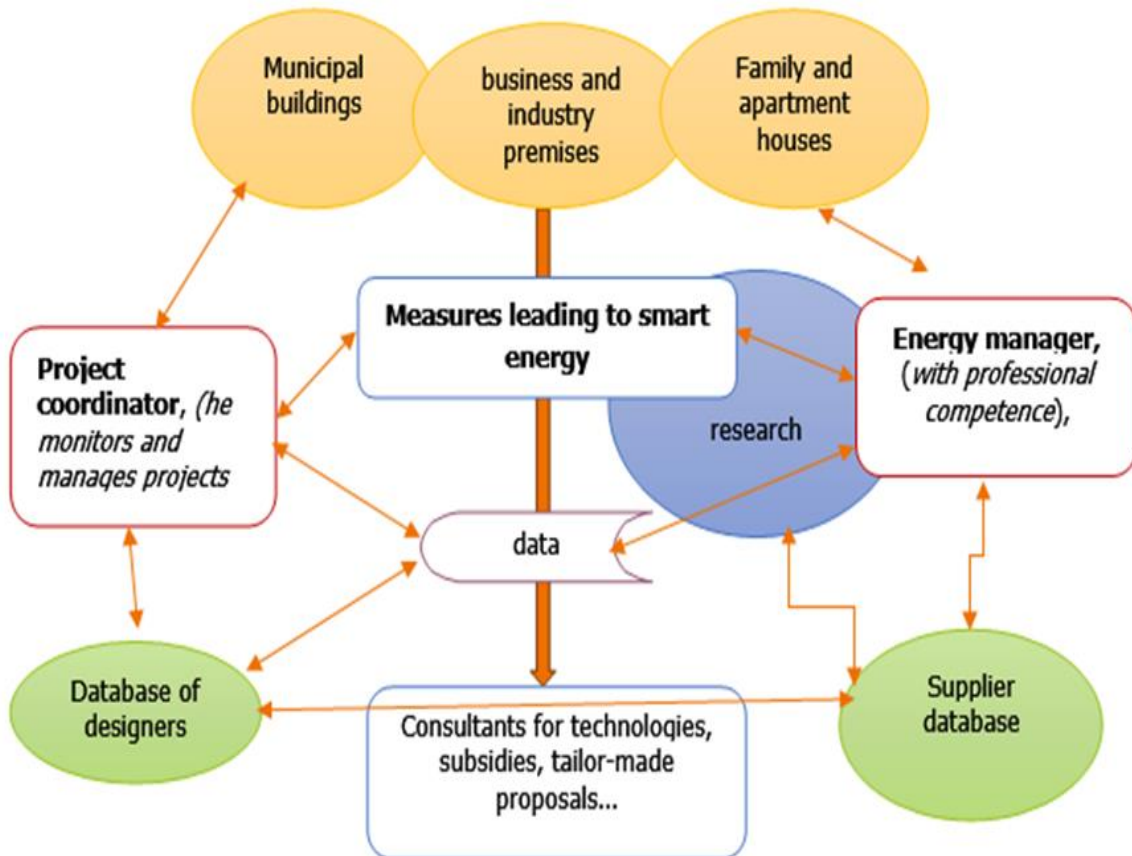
Municipal buildings

business and industry premises

Family and apartment houses

Project coordinator, (he monitors and manages projects

Measures leading to smart energy

research

Energy manager, (with professional competence),

data

Database of designers

Consultants for technologies, subsidies, tailor-made proposals...

Supplier database